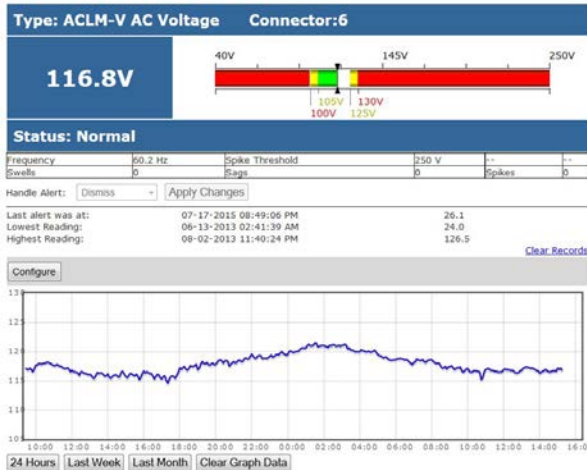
Type: ACLM-V AC Voltage Connector:6

116.8V

40V 145V 250V

105V 130V
100V 125V

Status: Normal

| Frequency | 60.2 Hz | Spike Threshold | 250 V | -- | -- |
|---|---|---|---|---|---|
| Swells | 0 | Sags | 0 | Spikes | 0 |

Handle Alert: Dismiss Apply Changes

| Last alert was at: | 07-17-2015 08:49:06 PM | 26.1 |
|---|---|---|
| Lowest Reading: | 06-13-2013 02:41:39 AM | 24.0 |
| Highest Reading: | 08-02-2013 11:40:24 PM | 126.5 |

Clear Records

Configure

130
125
120
115
110
105

10:00 12:00 14:00 16:00 18:00 20:00 22:00 00:00 02:00 04:00 06:00 08:00 10:00 12:00 14:00 16:00

24 Hours Last Week Last Month Clear Graph Data